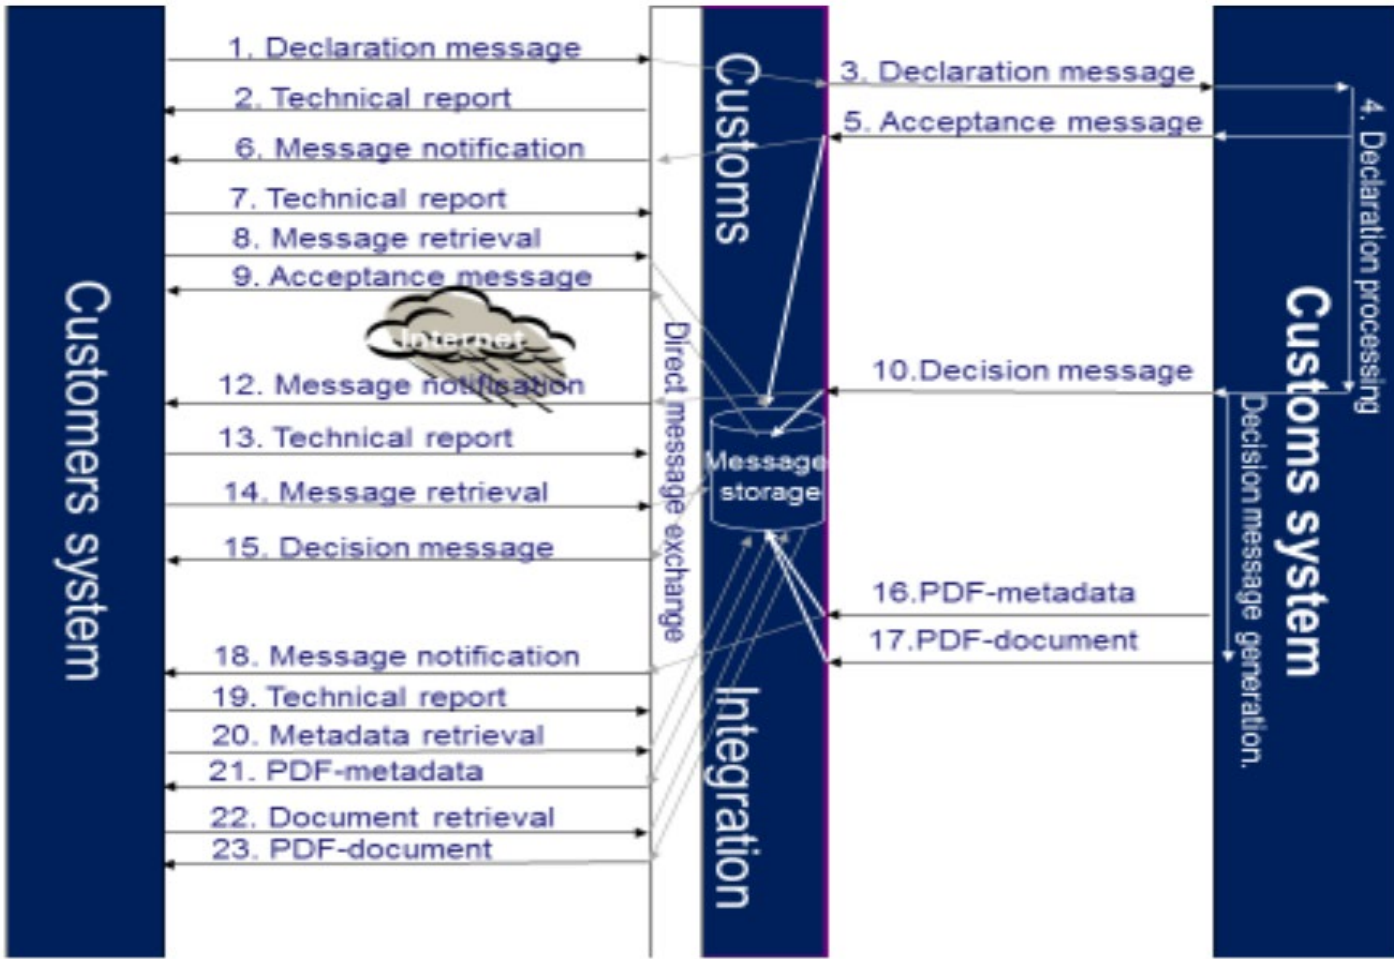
Customers system

1. Declaration message
2. Technical report
6. Message notification
7. Technical report
8. Message retrieval
9. Acceptance message
Internet
12. Message notification
13. Technical report
14. Message retrieval
15. Decision message
18. Message notification
19. Technical report
20. Metadata retrieval
21. PDF-metadata
22. Document retrieval
23. PDF-document

Direct message exchange

Customs
Message storage
Integration

3. Declaration message
5. Acceptance message
10.Decision message
16.PDF-metadata
17.PDF-document

4. Declaration processing
Decision message generation.

Customs system